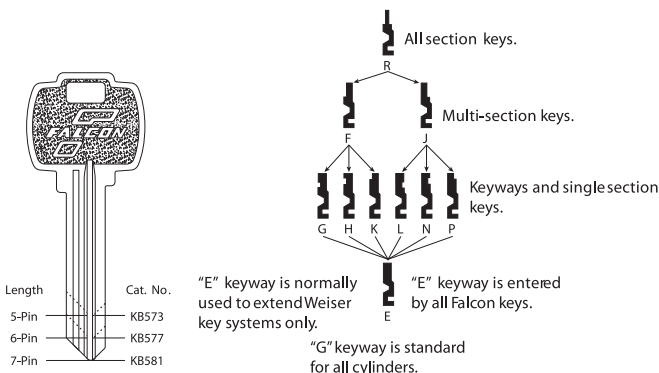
FALCON

Length

Cat. No.

5-Pin

KB573

6-Pin

KB577

7-Pin

KB581

All section keys.

R

Multi-section keys.

F

J

Keyways and single section keys.

G H K L N P

"E" keyway is normally used to extend Weiser key systems only.

"E" keyway is entered by all Falcon keys.

E

"G" keyway is standard for all cylinders.